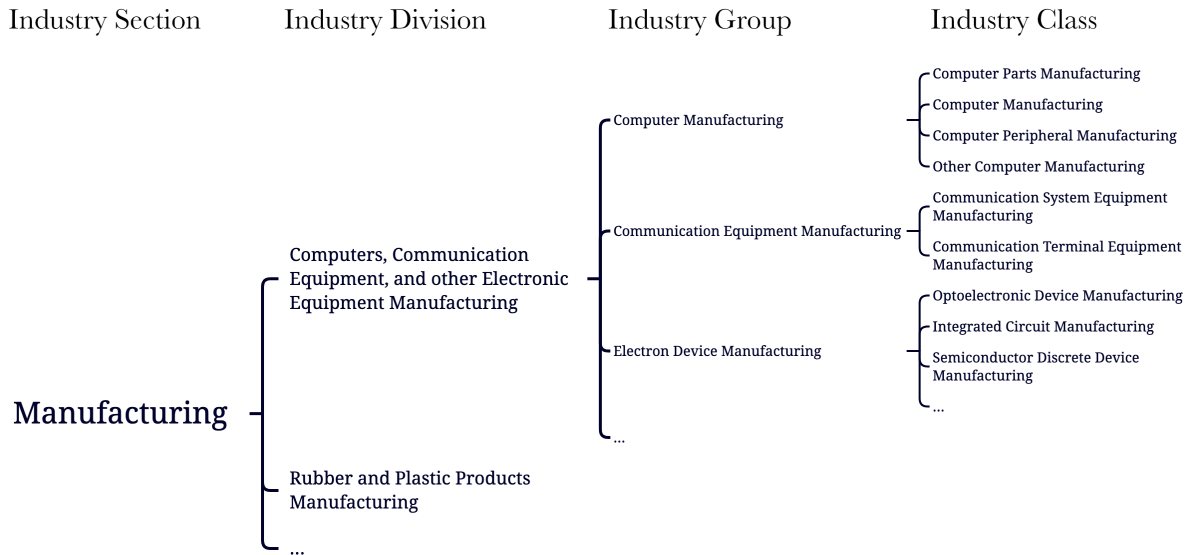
Industry Section Industry Division Industry Group Industry Class

Manufacturing

Computers, Communication Equipment, and other Electronic Equipment Manufacturing

Computer Manufacturing

Computer Parts Manufacturing
Computer Manufacturing
Computer Peripheral Manufacturing
Other Computer Manufacturing

Communication Equipment Manufacturing

Communication System Equipment Manufacturing
Communication Terminal Equipment Manufacturing

Electron Device Manufacturing

Optoelectronic Device Manufacturing
Integrated Circuit Manufacturing
Semiconductor Discrete Device Manufacturing
...

...

Rubber and Plastic Products Manufacturing

...